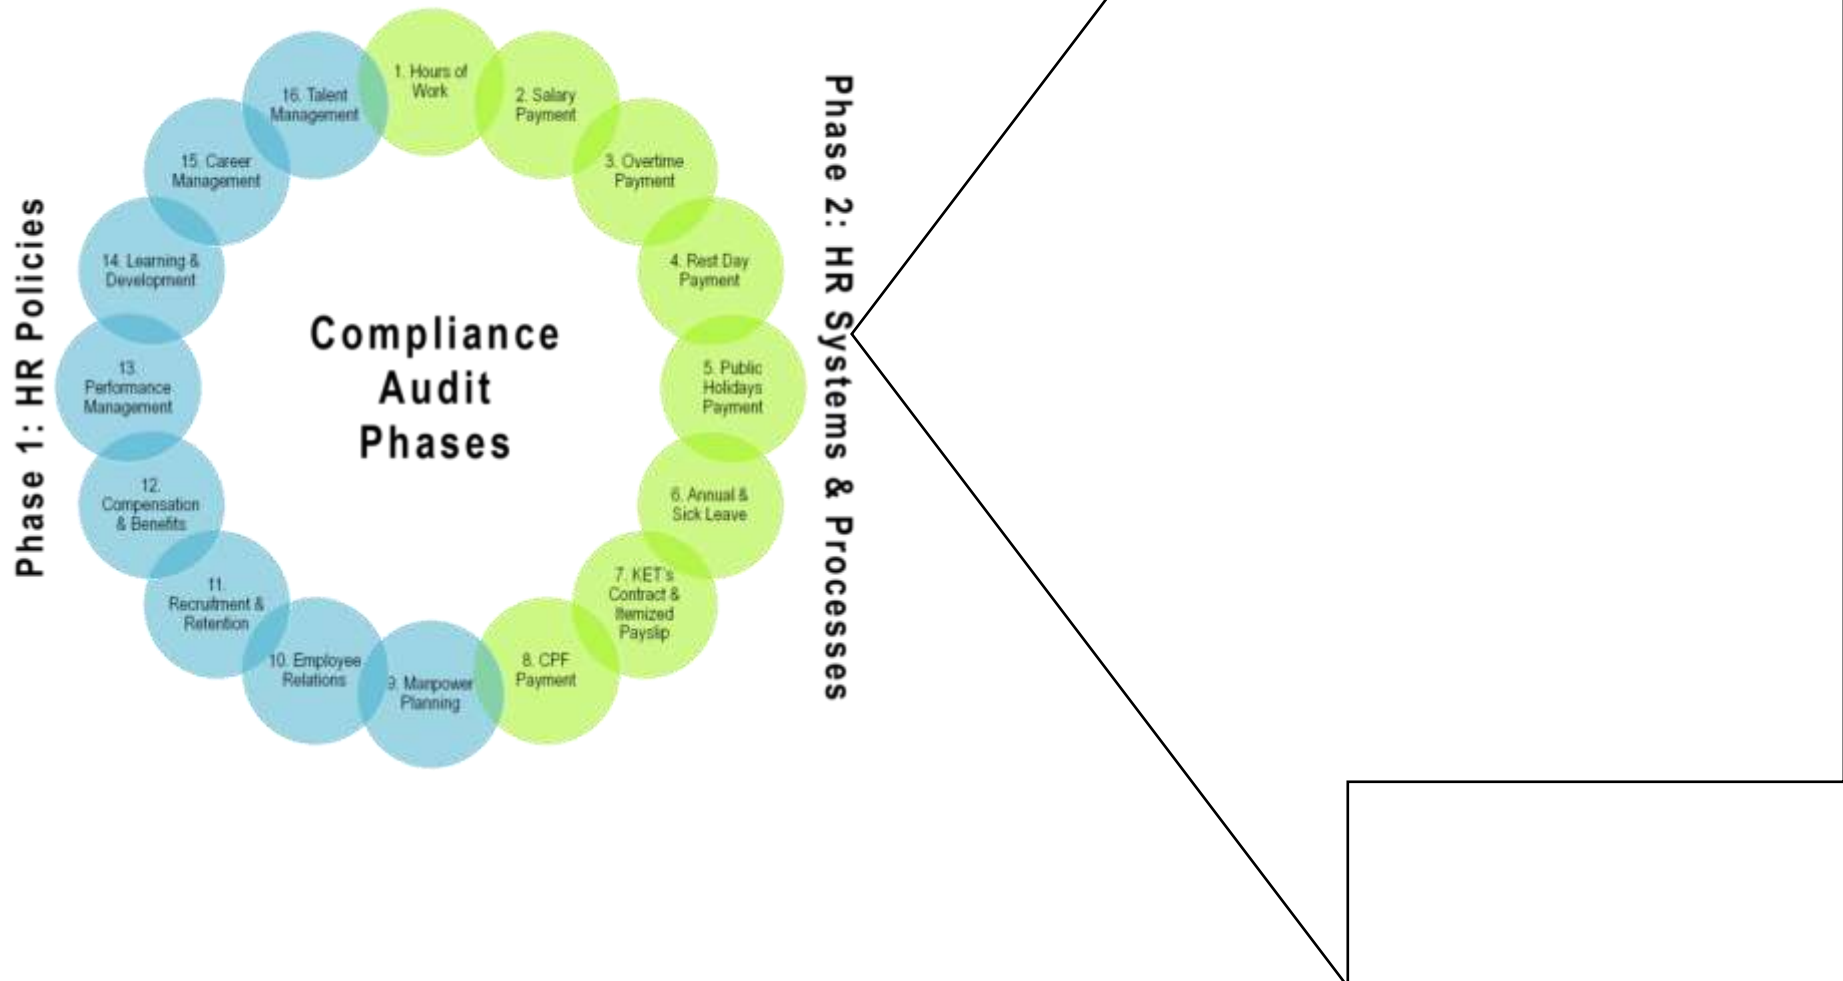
Phase 1: HR Policies

Compliance Audit Phases

1. Hours of Work

2. Salary Payment

3. Overtime Payment

4. Rest Day Payment

5. Public Holidays Payment

6. Annual & Sick Leave

7. KET's Contract & Itemized Payslip

8. CPF Payment

9. Manpower Planning

10. Employee Relations

11. Recruitment & Retention

12. Compensation & Benefits

13. Performance Management

14. Learning & Development

15. Career Management

16. Talent Management

Phase 2: HR Systems & Processes